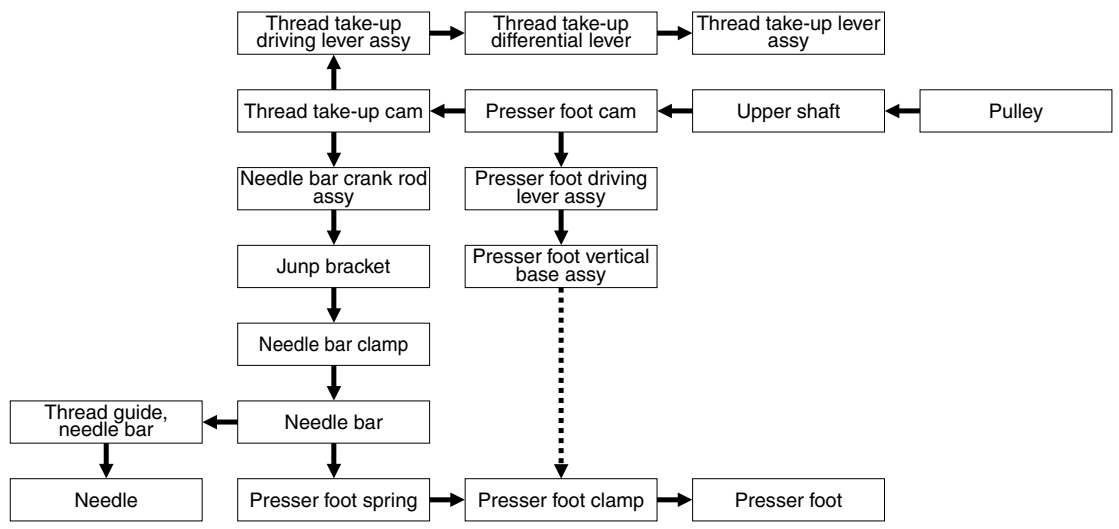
Thread take-up driving lever assy

Thread take-up differential lever

Thread take-up lever assy

Thread take-up cam

Presser foot cam

Upper shaft

Pulley

Needle bar crank rod assy

Presser foot driving lever assy

Junp bracket

Presser foot vertical base assy

Needle bar clamp

Thread guide, needle bar

Needle bar

Needle

Presser foot spring

Presser foot clamp

Presser foot